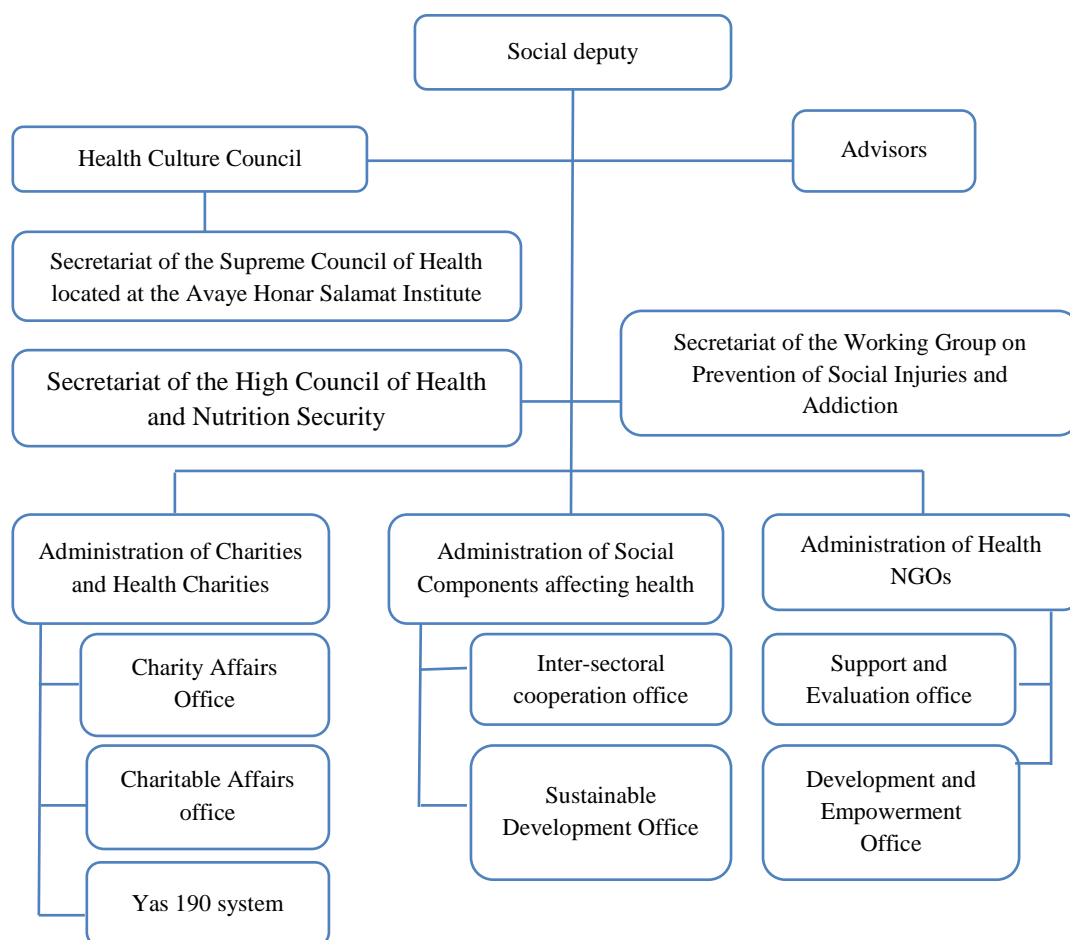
Social deputy

Health Culture Council

Advisors

Secretariat of the Supreme Council of Health located at the Avaye Honar Salamat Institute

Secretariat of the High Council of Health and Nutrition Security

Secretariat of the Working Group on Prevention of Social Injuries and Addiction

Administration of Charities and Health Charities

Charity Affairs Office

Charitable Affairs office

Yas 190 system

Administration of Social Components affecting health

Inter-sectoral cooperation office

Sustainable Development Office

Administration of Health NGOs

Support and Evaluation office

Development and Empowerment Office